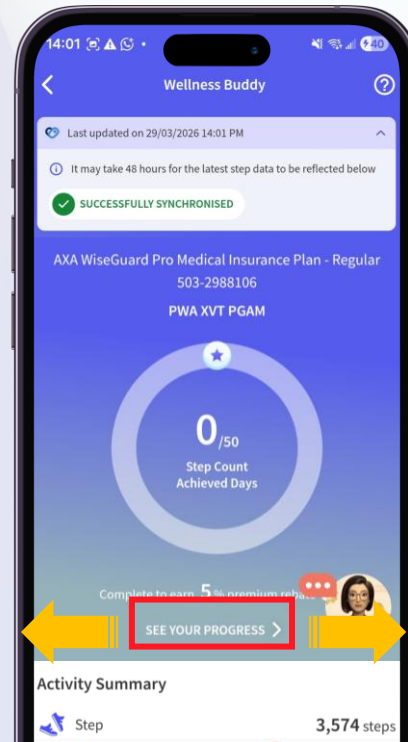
14:01

40

Wellness Buddy

Last updated on 29/03/2026 14:01 PM

It may take 48 hours for the latest step data to be reflected below

SUCCESSFULLY SYNCHRONISED

AXA WiseGuard Pro Medical Insurance Plan - Regular
503-2988106

PWA XVT PGAM

0/50
Step Count
Achieved Days

Complete to earn 5% premium rebate

SEE YOUR PROGRESS >

Activity Summary

Step 3,574 steps